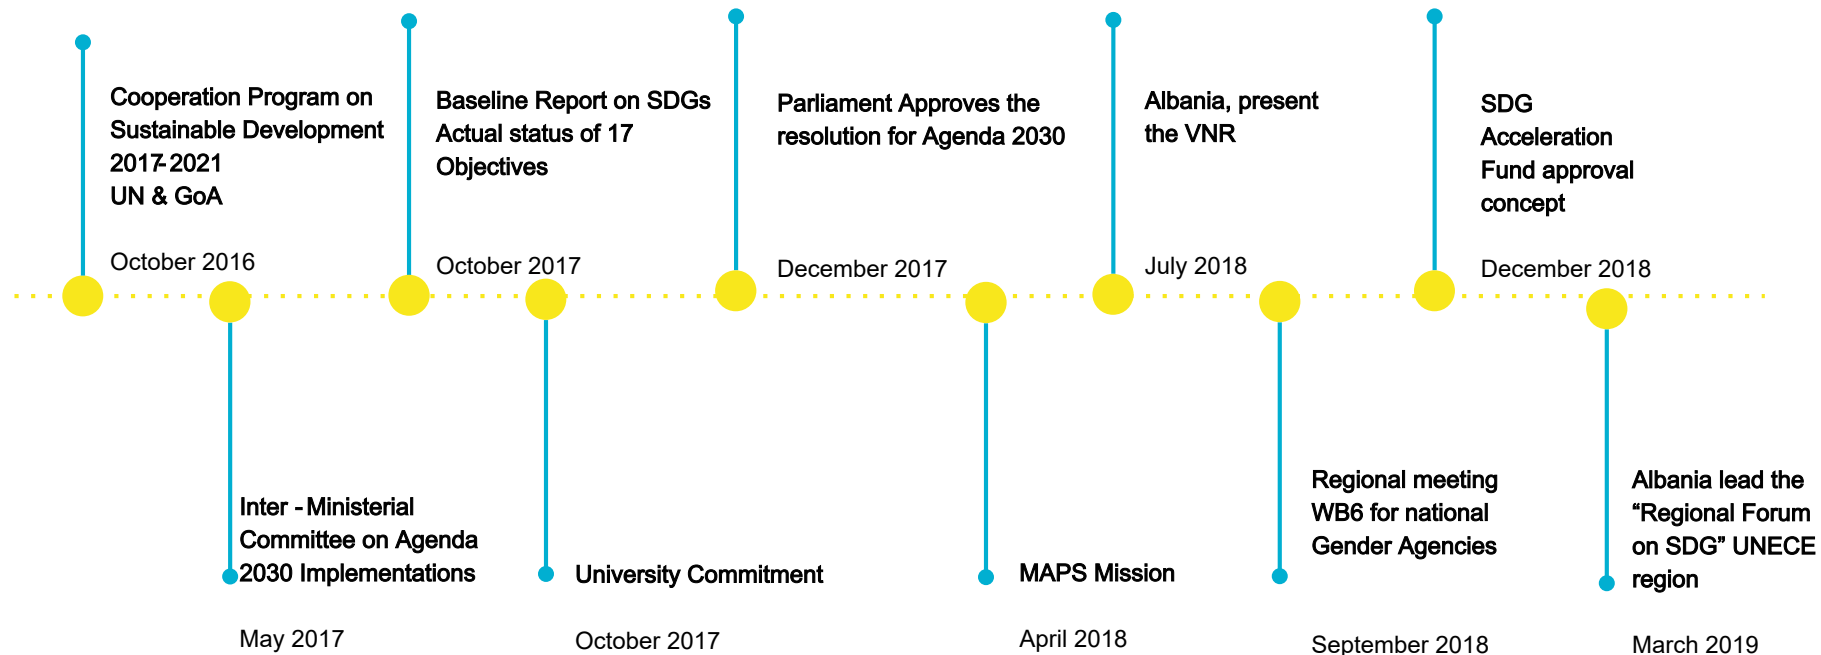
Cooperation Program on Sustainable Development 2017-2021
UN & GoA

October 2016

Baseline Report on SDGs Actual status of 17 Objectives

October 2017

Parliament Approves the resolution for Agenda 2030

December 2017

Albania, present the VNR

July 2018

SDG Acceleration Fund approval concept

December 2018

Inter - Ministerial Committee on Agenda 2030 Implementations

May 2017

University Commitment

October 2017

MAPS Mission

April 2018

Regional meeting WB6 for national Gender Agencies

September 2018

Albania lead the “Regional Forum on SDG” UNECE region

March 2019